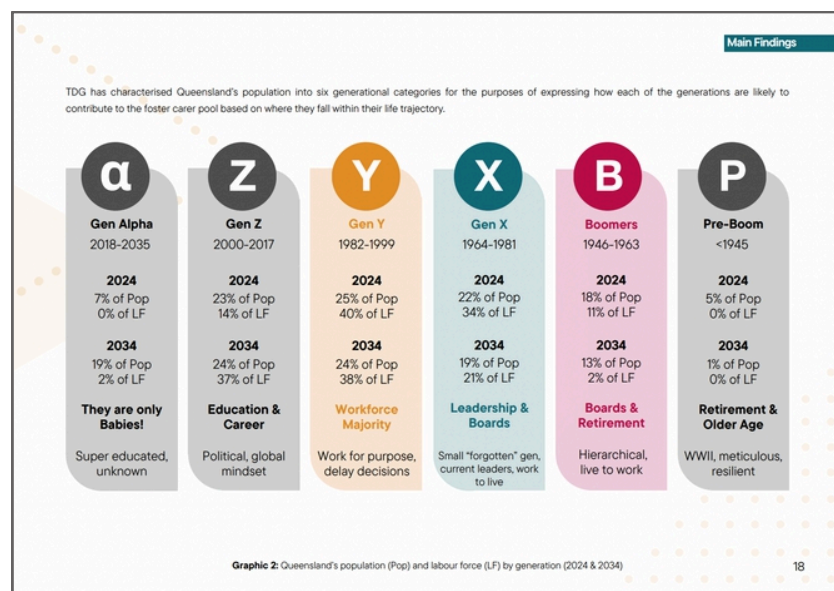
Main Findings

TDG has characterised Queensland's population into six generational categories for the purposes of expressing how each of the generations are likely to contribute to the foster carer pool based on where they fall within their life trajectory.

α
Gen Alpha
2018-2035
2024
7% of Pop
0% of LF
2034
19% of Pop
2% of LF
They are only Babies!
Super educated, unknown

Z
Gen Z
2000-2017
2024
23% of Pop
14% of LF
2034
24% of Pop
37% of LF
Education & Career
Political, global mindset

Y
Gen Y
1982-1999
2024
25% of Pop
40% of LF
2034
24% of Pop
38% of LF
Workforce Majority
Work for purpose, delay decisions

X
Gen X
1964-1981
2024
22% of Pop
34% of LF
2034
19% of Pop
21% of LF
Leadership & Boards
Small "forgotten" gen, current leaders, work to live

B
Boomers
1946-1963
2024
18% of Pop
11% of LF
2034
13% of Pop
2% of LF
Boards & Retirement
Hierarchical, live to work

P
Pre-Boom
<1945
2024
5% of Pop
0% of LF
2034
1% of Pop
0% of LF
Retirement & Older Age
WWII, meticulous, resilient

Graphic 2: Queensland's population (Pop) and labour force (LF) by generation (2024 & 2034)

18